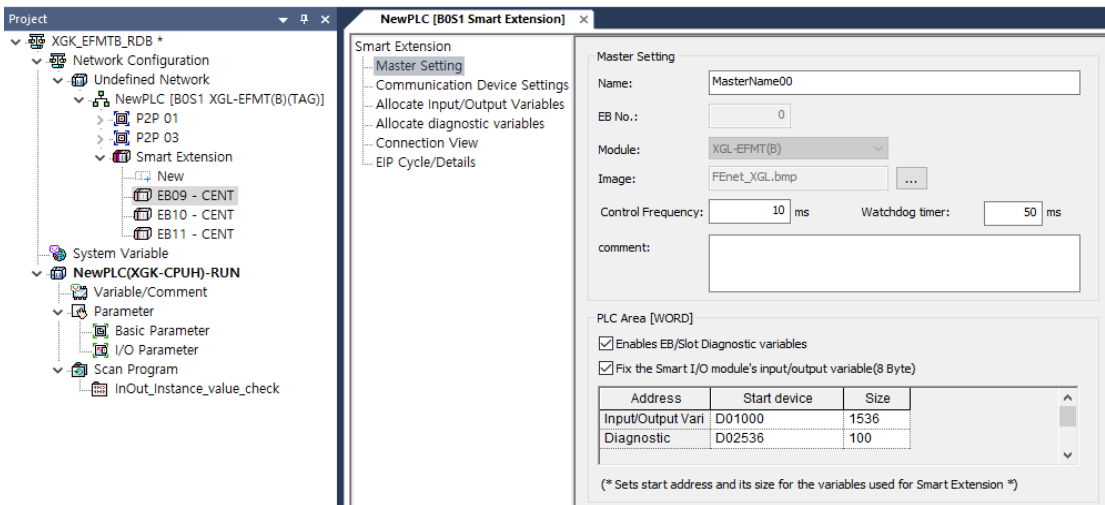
Project
XGK_EFMTB_RDB *
Network Configuration
Undefined Network
NewPLC [B0S1 XGL-EFMT(B)(TAG)]
P2P 01
P2P 03
Smart Extension
New
EB09 - CENT
EB10 - CENT
EB11 - CENT
System Variable
NewPLC(XGK-CPUH)-RUN
Variable/Comment
Parameter
Basic Parameter
I/O Parameter
Scan Program
InOut_Instance_value_check

NewPLC [B0S1 Smart Extension] ×

Smart Extension
Master Setting
Communication Device Settings
Allocate Input/Output Variables
Allocate diagnostic variables
Connection View
EIP Cycle/Details

Master Setting
Name: MasterName00
EB No.: 0
Module: XGL-EFMT(B)
Image: FEnet_XGL.bmp ...
Control Frequency: 10 ms Watchdog timer: 50 ms
comment:

PLC Area [WORD]
Enables EB/Slot Diagnostic variables
Fix the Smart I/O module's input/output variable(8 Byte)

| Address | Start device | Size |
|---|---|---|
| Input/Output Vari | D01000 | 1536 |
| Diagnostic | D02536 | 100 |

(* Sets start address and its size for the variables used for Smart Extension *)